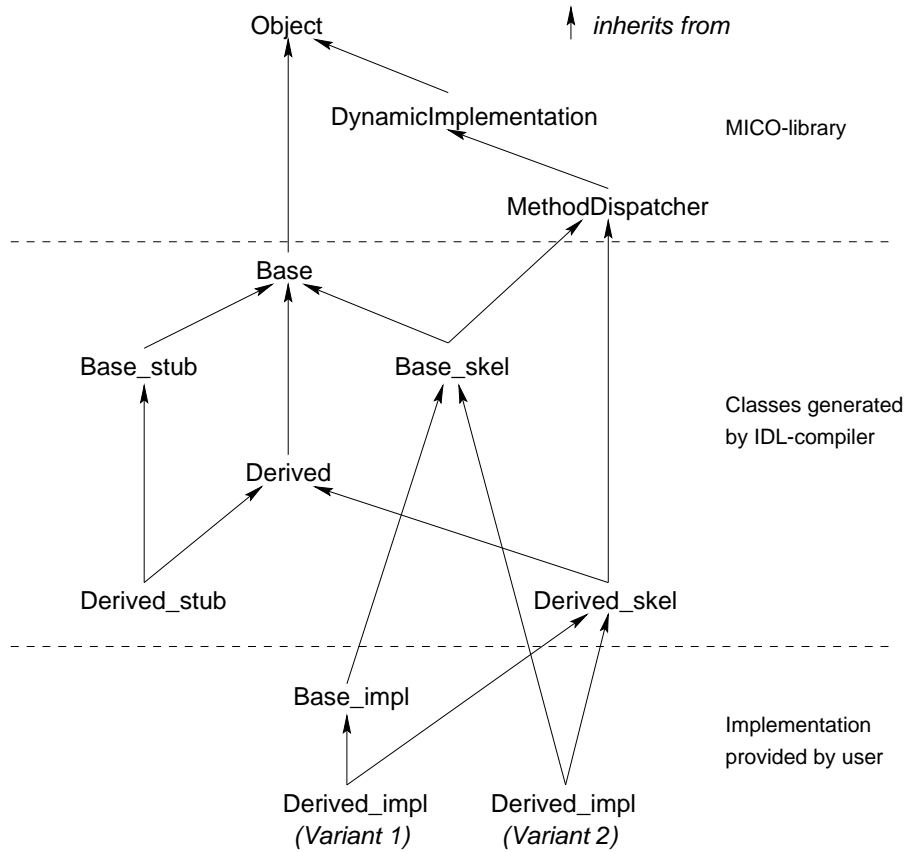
Object

inherits from

DynamicImplementation

MICO-library

MethodDispatcher

Base

Base_stub

Base_skel

Classes generated by IDL-compiler

Derived

Derived_stub

Derived_skel

Base_impl

Implementation provided by user

Derived_impl
(Variant 1)

Derived_impl
(Variant 2)